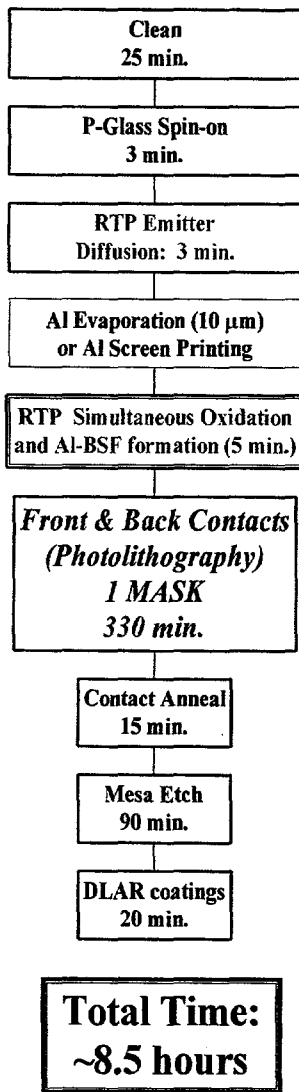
Clean
25 min.

P-Glass Spin-on
3 min.

RTP Emitter
Diffusion: 3 min.

Al Evaporation (10 $\mu$m)
or Al Screen Printing

RTP Simultaneous Oxidation
and Al-BSF formation (5 min.)

Front & Back Contacts
(Photolithography)
1 MASK
330 min.

Contact Anneal
15 min.

Mesa Etch
90 min.

DLAR coatings
20 min.

Total Time:
~8.5 hours